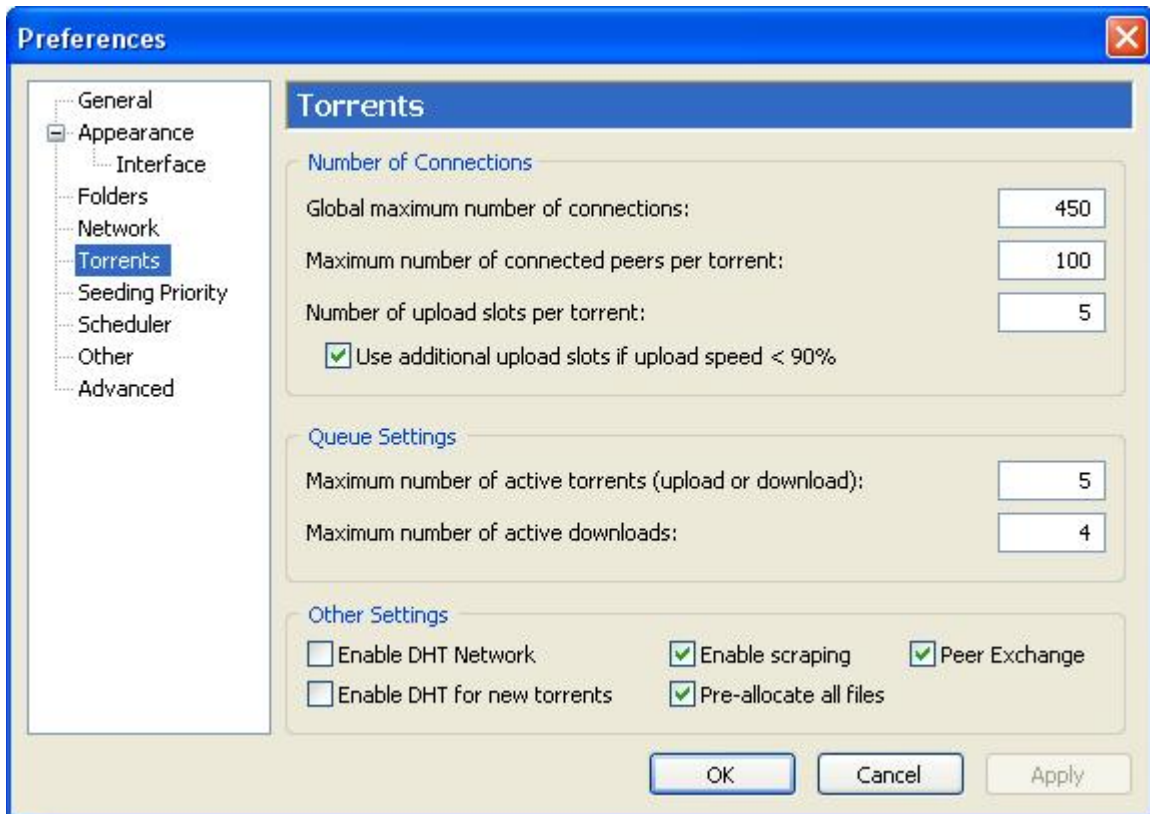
Preferences

General
Appearance
Interface
Folders
Network
Torrents
Seeding Priority
Scheduler
Other
Advanced

Torrents

Number of Connections

Global maximum number of connections: 450

Maximum number of connected peers per torrent: 100

Number of upload slots per torrent: 5

Use additional upload slots if upload speed < 90%

Queue Settings

Maximum number of active torrents (upload or download): 5

Maximum number of active downloads: 4

Other Settings

Enable DHT Network

Enable scraping

Peer Exchange

Enable DHT for new torrents

Pre-allocate all files

OK

Cancel

Apply